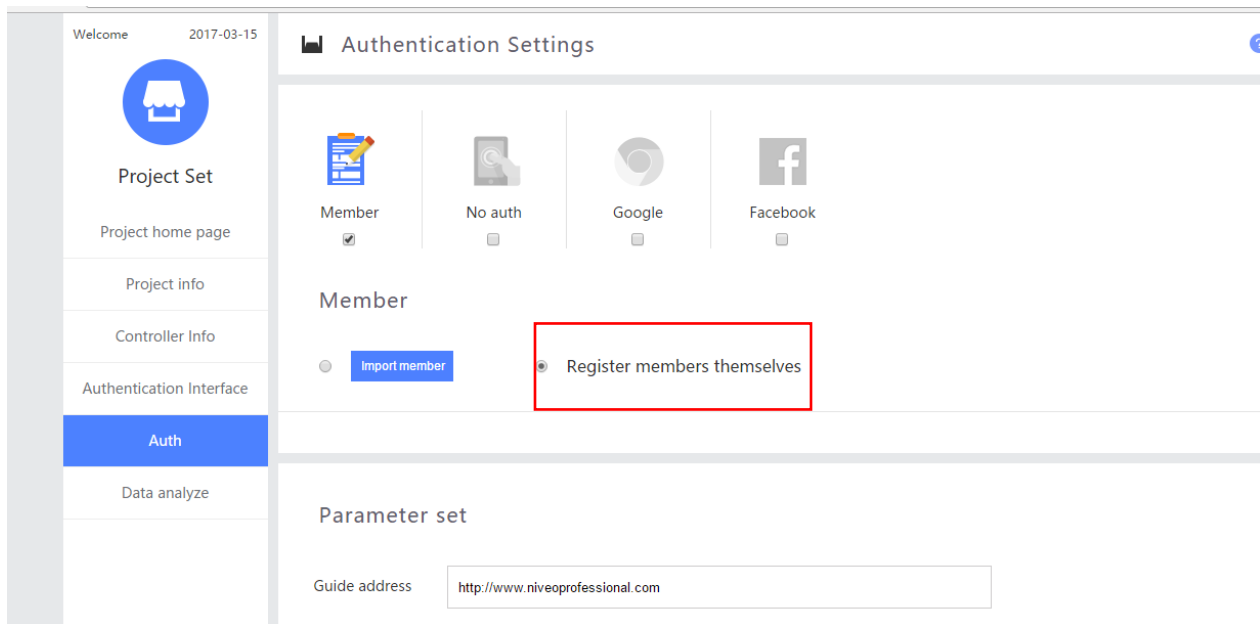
Welcome 2017-03-15

Project Set

Project home page

Project info

Controller Info

Authentication Interface

Auth

Data analyze

Authentication Settings

Member

No auth

Google

Facebook

Member

Import member

Register members themselves

Parameter set

Guide address http://www.niveoprofessional.com